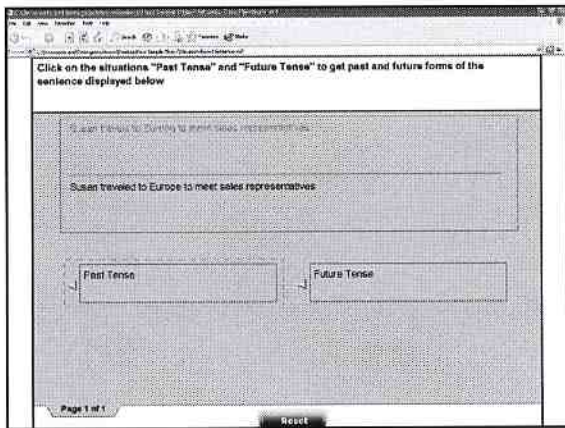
Click on the situations "Past Tense" and "Future Tense" to get past and future forms of the sentence displayed below

Susan travels to Europe to meet sales representatives

Susan traveled to Europe to meet sales representatives

Past Tense

Future Tense

Page 1 of 1

Reset